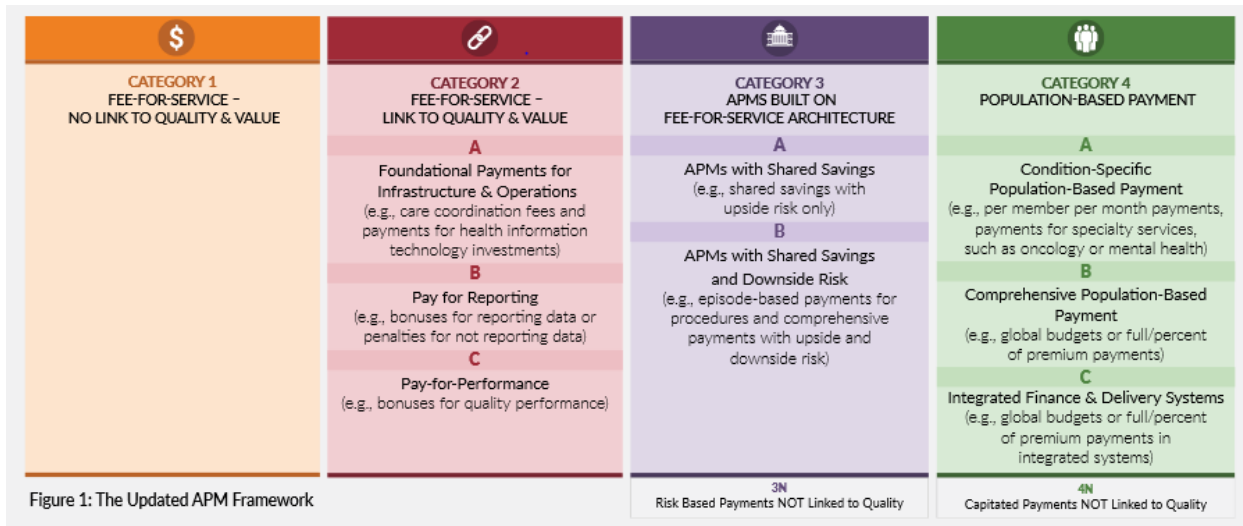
$

CATEGORY 1
FEE-FOR-SERVICE –
NO LINK TO QUALITY & VALUE

CATEGORY 2
FEE-FOR-SERVICE –
LINK TO QUALITY & VALUE

A
Foundational Payments for Infrastructure & Operations
(e.g., care coordination fees and payments for health information technology investments)

B
Pay for Reporting
(e.g., bonuses for reporting data or penalties for not reporting data)

C
Pay-for-Performance
(e.g., bonuses for quality performance)

CATEGORY 3
APMS BUILT ON
FEE-FOR-SERVICE ARCHITECTURE

A
APMs with Shared Savings
(e.g., shared savings with upside risk only)

B
APMs with Shared Savings and Downside Risk
(e.g., episode-based payments for procedures and comprehensive payments with upside and downside risk)

3N
Risk Based Payments NOT Linked to Quality

CATEGORY 4
POPULATION-BASED PAYMENT

A
Condition-Specific Population-Based Payment
(e.g., per member per month payments, payments for specialty services, such as oncology or mental health)

B
Comprehensive Population-Based Payment
(e.g., global budgets or full/percent of premium payments)

C
Integrated Finance & Delivery Systems
(e.g., global budgets or full/percent of premium payments in integrated systems)

4N
Capitated Payments NOT Linked to Quality

Figure 1: The Updated APM Framework